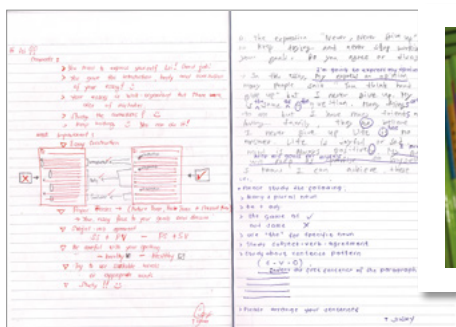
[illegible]

Comments :
> You have to express yourself. But I think you...
> You have the introduction, body and conclusion of your essay? :)
> Your essay is well-organized but there are lots of mistakes.
> Change the sentences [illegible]
> Keep trying :) You can do it!

Most important :
Essay Construction

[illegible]

> Proper Nouns → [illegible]
→ Too many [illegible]
> Subject-verb agreement
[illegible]
> Be careful with your spelling
→ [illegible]
> Try to use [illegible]
> Study !! :)

In the expression "Never, never give up" or "Keep trying and never stop working for your goals". Do you agree or disagree?

In the story, my experience on my first... many people ... do think ... I never give up. ... I have ... my ... to be ... I never give up ... Life is ... we ... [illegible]

... I can ... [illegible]

• Please study the following :
1. Every = plural noun
2. be + adj
3. the game is / our game
4. use "the" for specific noun
5. Study subject-verb-agreement
6. Study about sentence pattern (S + V + O)
... the first sentence of the paragraph.

Please rearrange your sentence